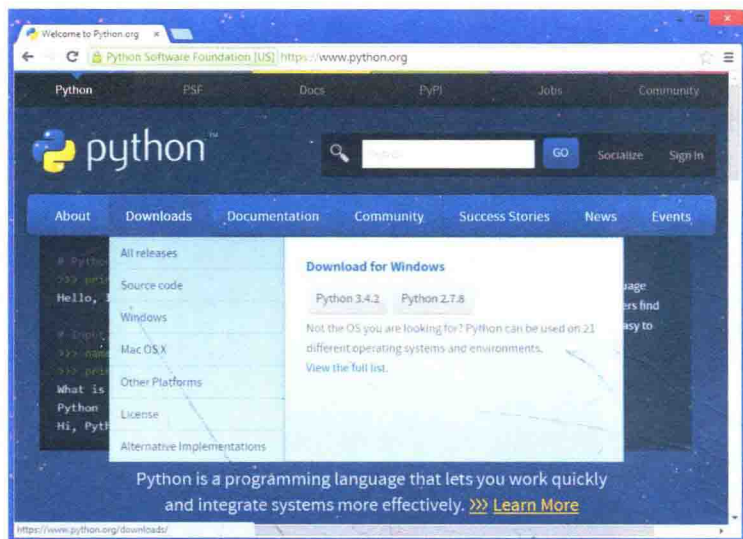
Welcome to Python.org ×

Python Software Foundation [US] https://www.python.org

Python PSF Docs PyPI Jobs Community

python™

GO Socialize Sign In

About Downloads Documentation Community Success Stories News Events

# Python
>>> pri
Hello, I

# Input
>>> name
>>> pri
What is
Python
Hi, Pyth

All releases
Source code
Windows
Mac OS X
Other Platforms
License
Alternative Implementations

Download for Windows

Python 3.4.2 Python 2.7.8

Not the OS you are looking for? Python can be used on 21 different operating systems and environments.
View the full list.

uage
ers find
asy to

Python is a programming language that lets you work quickly and integrate systems more effectively. >>> Learn More

https://www.python.org/downloads/